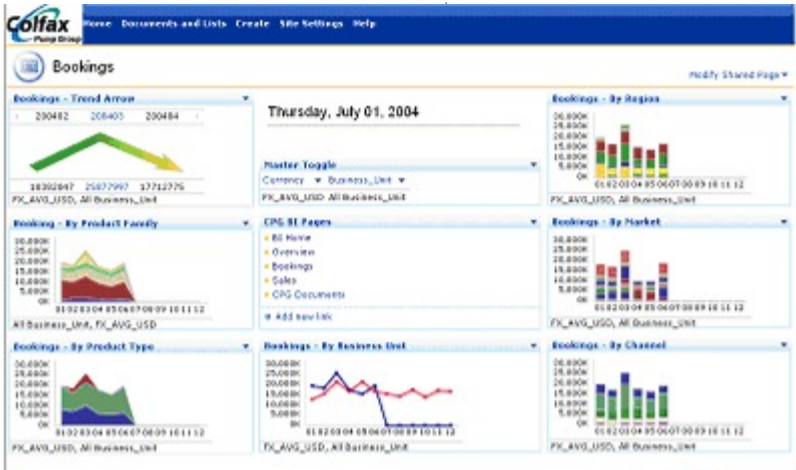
Colfax Pump Group

Home Documents and Lists Create Site Settings Help

Bookings

Modify Shared Page ▾

Bookings - Trend Arrow

200402 200403 200404

16392847 25077997 17712775

FX_AVG_USD, All Business_Unit

Thursday, July 01, 2004

Master Toggle

Currency ▾ Business_Unit ▾

FX_AVG_USD, All Business_Unit

Bookings - By Region

30,000K 25,000K 20,000K 15,000K 10,000K 5,000K 0K

01 02 03 04 05 06 07 08 09 10 11 12

FX_AVG_USD, All Business_Unit

Booking - By Product Family

30,000K 25,000K 20,000K 15,000K 10,000K 5,000K 0K

01 02 03 04 05 06 07 08 09 10 11 12

All Business_Unit, FX_AVG_USD

CPG BI Pages

BI Home
Overview
Bookings
Sales
CPG Documents

Add new link

Bookings - By Market

30,000K 25,000K 20,000K 15,000K 10,000K 5,000K 0K

01 02 03 04 05 06 07 08 09 10 11 12

FX_AVG_USD, All Business_Unit

Bookings - By Product Type

30,000K 25,000K 20,000K 15,000K 10,000K 5,000K 0K

01 02 03 04 05 06 07 08 09 10 11 12

FX_AVG_USD, All Business_Unit

Bookings - By Business Unit

30,000K 25,000K 20,000K 15,000K 10,000K 5,000K 0K

01 02 03 04 05 06 07 08 09 10 11 12

FX_AVG_USD, All Business_Unit

Bookings - By Channel

30,000K 25,000K 20,000K 15,000K 10,000K 5,000K 0K

01 02 03 04 05 06 07 08 09 10 11 12

FX_AVG_USD, All Business_Unit